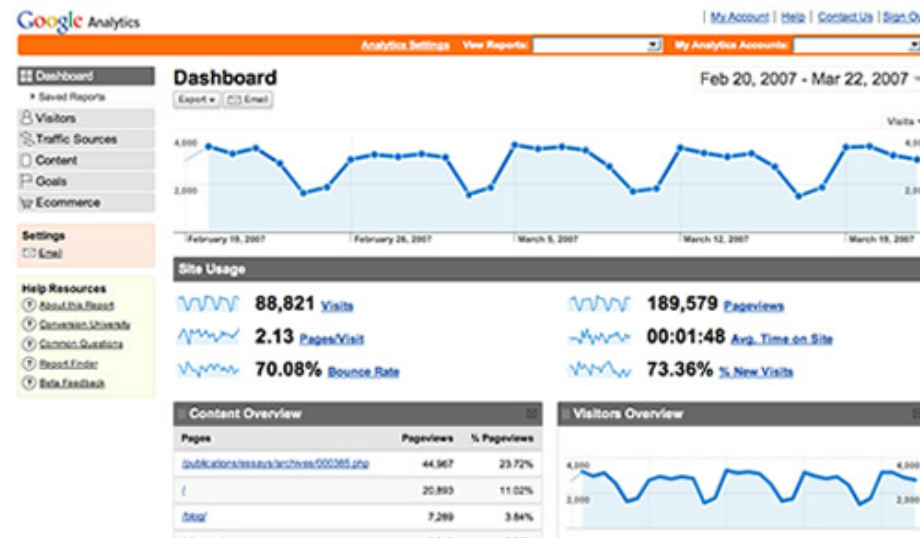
Google Analytics

| My Account | Help | Contact Us | Sign O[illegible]

Analytics Settings View Reports: My Analytics Accounts:

Dashboard
• Saved Reports
Visitors
Traffic Sources
Content
Goals
Ecommerce

Settings
Email

Help Resources
About this Report
Conversion University
Common Questions
Report Finder
Beta Feedback

Dashboard

Export ▾ Email

Feb 20, 2007 - Mar 22, 2007

Visits

4,000
2,000

February 19, 2007 February 26, 2007 March 5, 2007 March 12, 2007 March 19, 2007

Site Usage

88,821 Visits
2.13 Pages/Visit
70.08% Bounce Rate
189,579 Pageviews
00:01:48 Avg. Time on Site
73.36% % New Visits

Content Overview

| Pages | Pageviews | % Pageviews |
|---|---|---|
| /publications/essays/archives/000385.php | 44,967 | 23.72% |
| / | 20,893 | 11.02% |
| /blog/ | 7,289 | 3.84% |

Visitors Overview

4,000
2,000